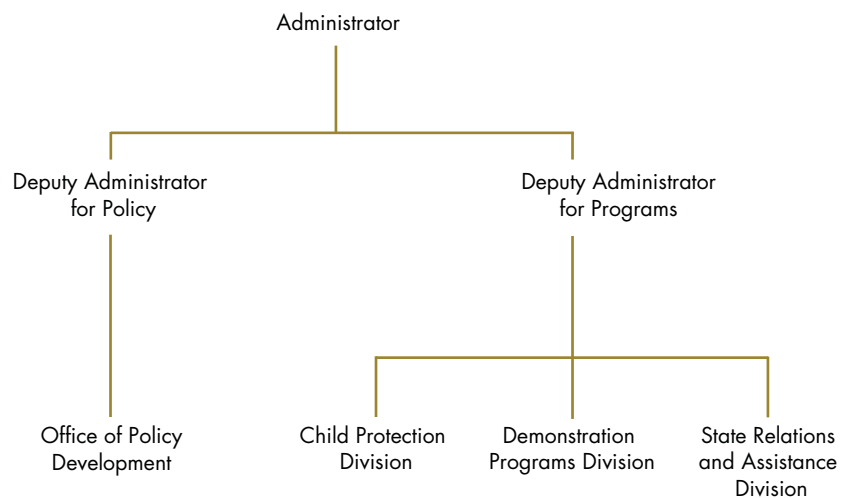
Administrator

Deputy Administrator for Policy

Deputy Administrator for Programs

Office of Policy Development

Child Protection Division

Demonstration Programs Division

State Relations and Assistance Division